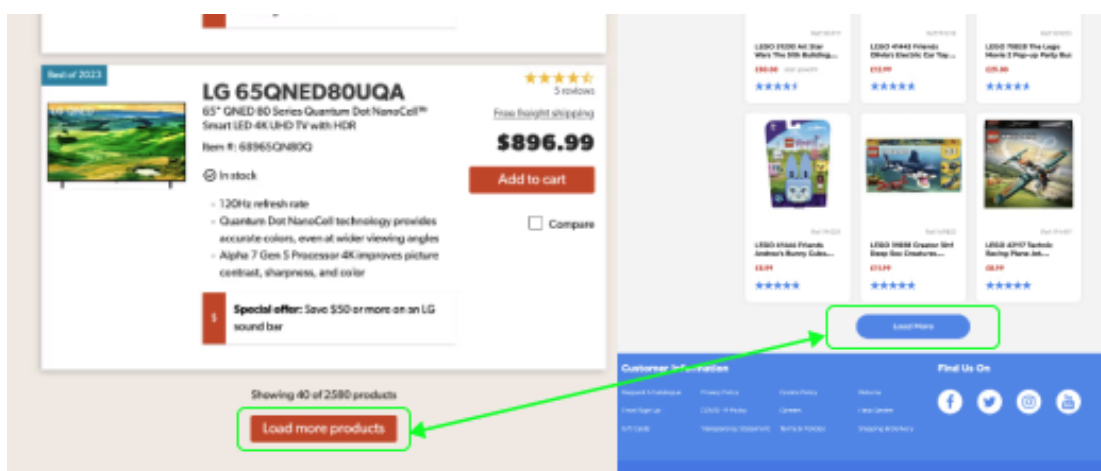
Best of 2023

LG 65QNED80UQA

65" QNED 80 Series Quantum Dot NanoCell™ Smart LED 4K UHD TV with HDR

Item #: 6896SQN80Q

In stock

- 120Hz refresh rate
- Quantum Dot NanoCell technology provides accurate colors, even at wider viewing angles
- Alpha 7 Gen 5 Processor 4K improves picture contrast, sharpness, and color

$

Special offer: Save $50 or more on an LG sound bar

5 reviews

Free freight shipping

$896.99

Add to cart

Compare

Showing 40 of 2580 products

Load more products

LEGO 75330 Art Star Wars The 50th Building...

LEGO 41443 Friends Olivia's Electric Car Toy...

LEGO 76832 The Lego Movie 2 Pop-up Party Bus

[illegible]

LEGO 41666 Friends Andrea's Bunny Cube...

LEGO 31088 Creator 3in1 Deep Sea Creatures...

LEGO 42117 Technic Racing Plane Jet...

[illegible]

Load More

Customer Information

Find Us On

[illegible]